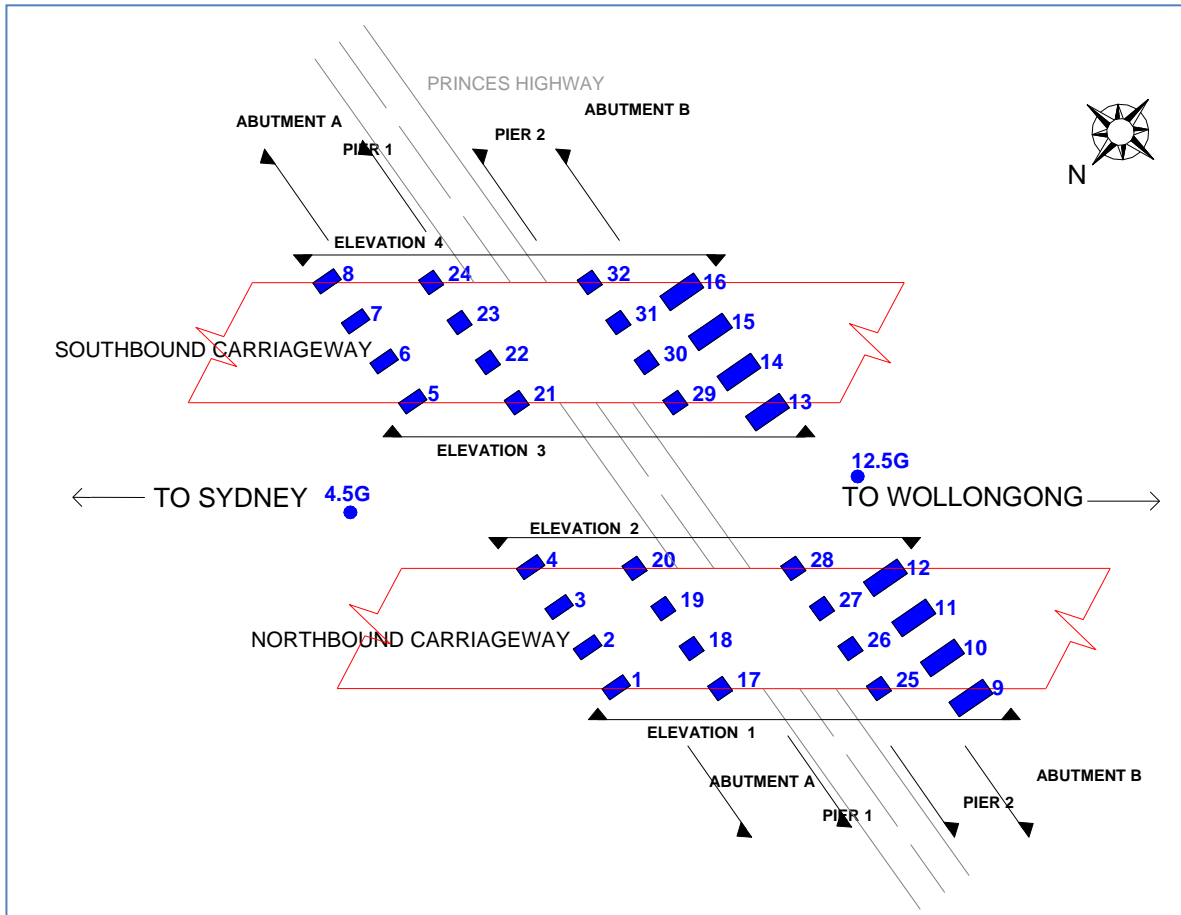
PRINCES HIGHWAY

ABUTMENT A
PIER 1
PIER 2
ABUTMENT B

N

ELEVATION 4

8
24
32
16
7
23
31
15
SOUTHBOUND CARRIAGEWAY
6
22
30
14
5
21
29
13

ELEVATION 3

12.5G
TO SYDNEY
4.5G
TO WOLLONGONG

ELEVATION 2

4
20
28
12
3
19
27
11
NORTHBOUND CARRIAGEWAY
2
18
26
10
1
17
25
9

ELEVATION 1

ABUTMENT A
PIER 1
PIER 2
ABUTMENT B